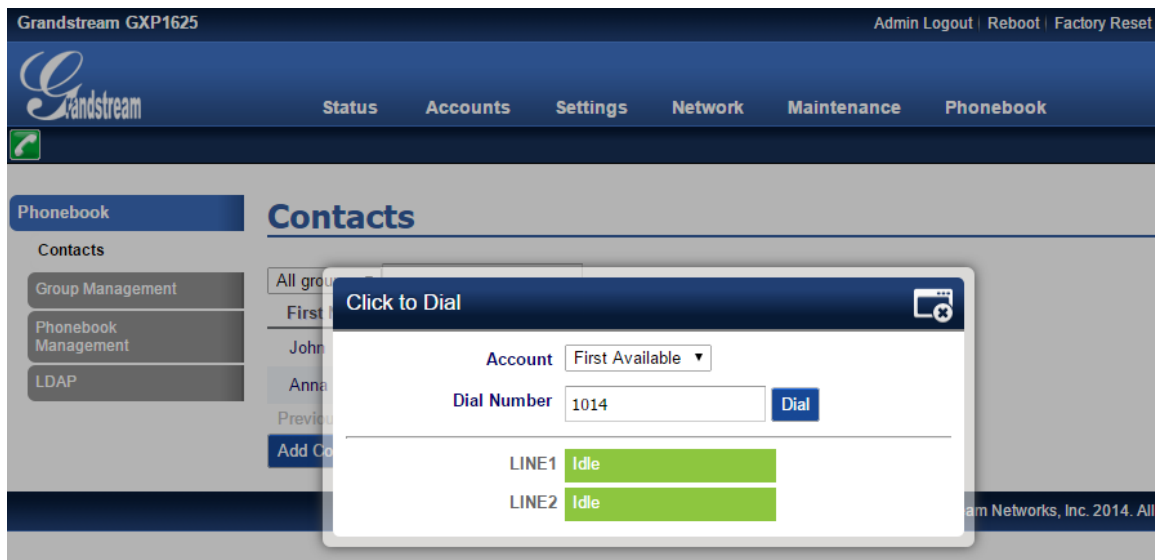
Grandstream GXP1625

Admin Logout | Reboot | Factory Reset

Grandstream

Status Accounts Settings Network Maintenance Phonebook

Phonebook

Contacts

Group Management

Phonebook Management

LDAP

Contacts

All grou

First N

John

Anna

Previo

Add Co

Click to Dial

Account First Available ▼

Dial Number 1014 Dial

LINE1 Idle

LINE2 Idle

am Networks, Inc. 2014. All